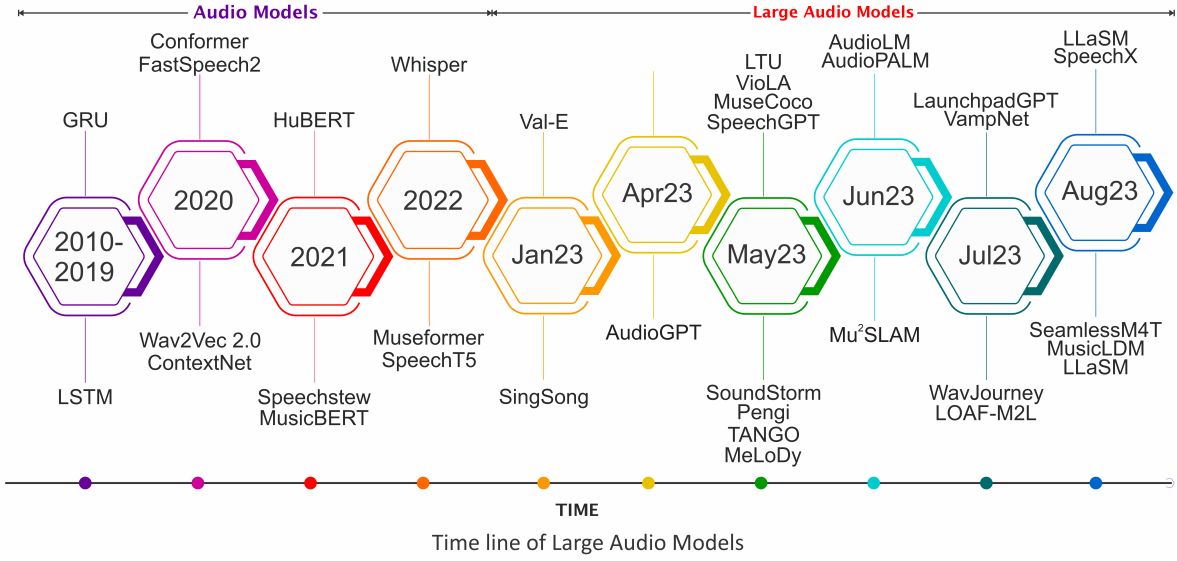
Audio Models

Large Audio Models

GRU

2010-2019

LSTM

Conformer
FastSpeech2

2020

Wav2Vec 2.0
ContextNet

HuBERT

2021

Speechstew
MusicBERT

Whisper

2022

Museformer
SpeechT5

Val-E

Jan23

SingSong

Apr23

AudioGPT

LTU
VioLA
MuseCoco
SpeechGPT

May23

SoundStorm
Pengi
TANGO
MeLoDy

AudioLM
AudioPALM

Jun23

Mu$^2$SLAM

LaunchpadGPT
VampNet

Jul23

WavJourney
LOAF-M2L

LLaSM
SpeechX

Aug23

SeamlessM4T
MusicLDM
LLaSM

TIME

Time line of Large Audio Models